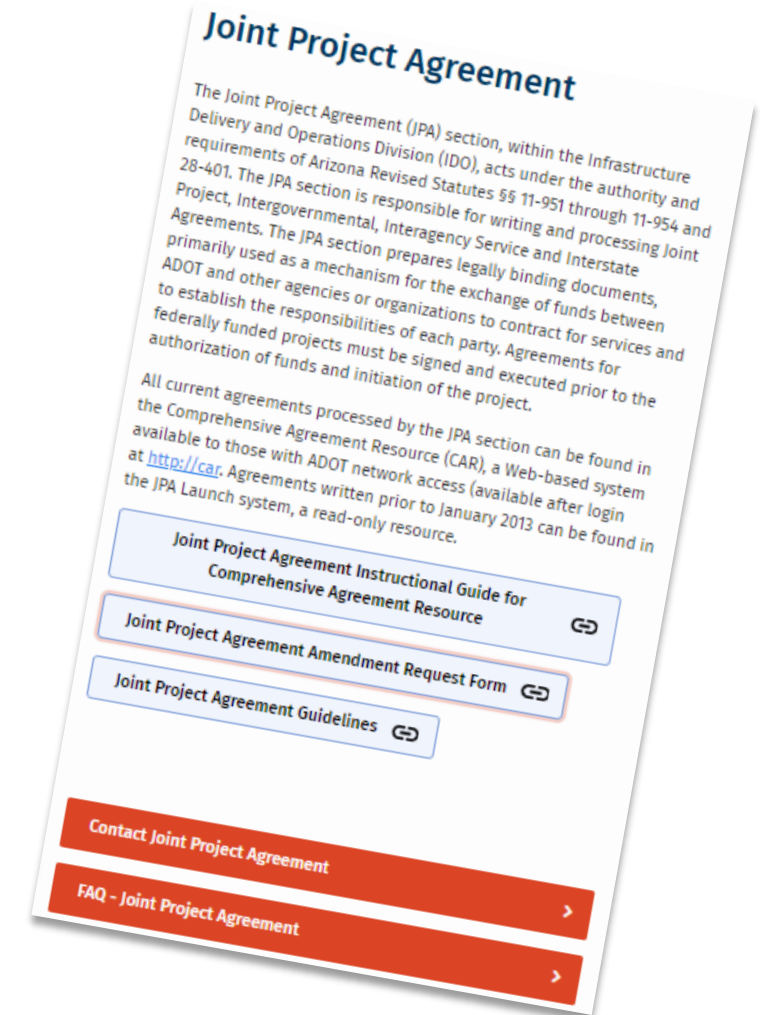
Joint Project Agreement

The Joint Project Agreement (JPA) section, within the Infrastructure Delivery and Operations Division (IDO), acts under the authority and requirements of Arizona Revised Statutes §§ 11-951 through 11-954 and 28-401. The JPA section is responsible for writing and processing Joint Project, Intergovernmental, Interagency Service and Interstate Agreements. The JPA section prepares legally binding documents, primarily used as a mechanism for the exchange of funds between ADOT and other agencies or organizations to contract for services and to establish the responsibilities of each party. Agreements for federally funded projects must be signed and executed prior to the authorization of funds and initiation of the project.

All current agreements processed by the JPA section can be found in the Comprehensive Agreement Resource (CAR), a Web-based system available to those with ADOT network access (available after login at http://car. Agreements written prior to January 2013 can be found in the JPA Launch system, a read-only resource.

Joint Project Agreement Instructional Guide for Comprehensive Agreement Resource

Joint Project Agreement Amendment Request Form

Joint Project Agreement Guidelines

Contact Joint Project Agreement

FAQ - Joint Project Agreement